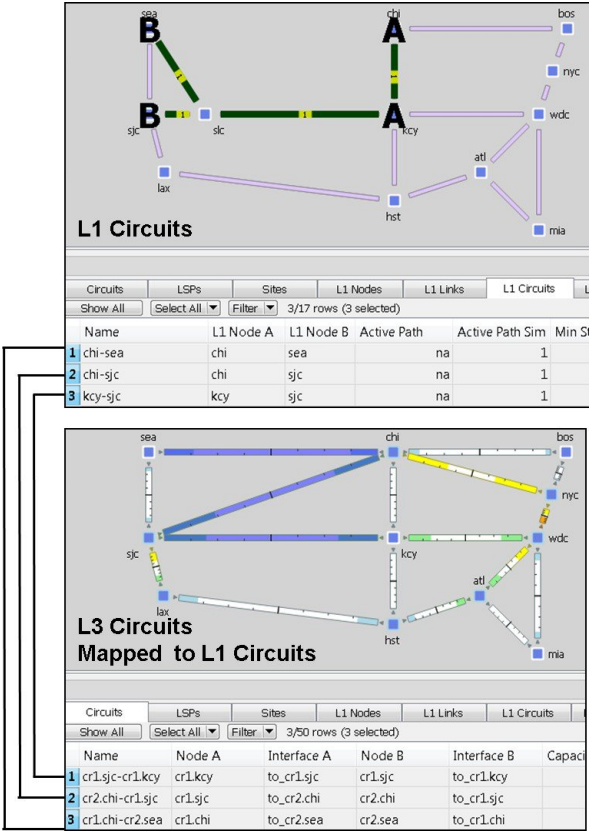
sea
chi
bos
B
A
nyc
B
A
sjc
slc
kcy
wdc
atl
lax
hst
L1 Circuits
mia

Circuits | LSPs | Sites | L1 Nodes | L1 Links | L1 Circuits | L

Show All | Select All ▾ | Filter ▾ | 3/17 rows (3 selected)

| | Name | L1 Node A | L1 Node B | Active Path | Active Path Sim | Min St |
|---|---|---|---|---|---|---|
| 1 | chi-sea | chi | sea | na | 1 | |
| 2 | chi-sjc | chi | sjc | na | 1 | |
| 3 | kcy-sjc | kcy | sjc | na | 1 | |

sea
chi
bos
nyc
sjc
kcy
wdc
atl
lax
L3 Circuits
Mapped to L1 Circuits
hst
mia

Circuits | LSPs | Sites | L1 Nodes | L1 Links | L1 Circuits |

Show All | Select All ▾ | Filter ▾ | 3/50 rows (3 selected)

| | Name | Node A | Interface A | Node B | Interface B | Capaci |
|---|---|---|---|---|---|---|
| 1 | cr1.sjc-cr1.kcy | cr1.kcy | to_cr1.sjc | cr1.sjc | to_cr1.kcy | |
| 2 | cr2.chi-cr1.sjc | cr1.sjc | to_cr2.chi | cr2.chi | to_cr1.sjc | |
| 3 | cr1.chi-cr2.sea | cr1.chi | to_cr2.sea | cr2.sea | to_cr1.chi | |